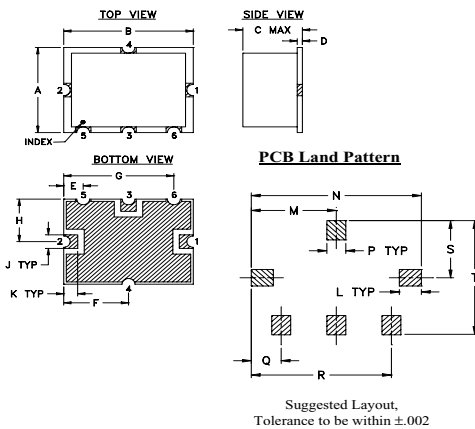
TOP VIEW

B

4

A

2

1

INDEX

5

3

6

SIDE VIEW

C MAX

D

BOTTOM VIEW

G

E

5

3

6

H

2

1

J TYP

K TYP

F

4

PCB Land Pattern

N

M

S

P TYP

T

L TYP

Q

R

Suggested Layout, Tolerance to be within ±.002